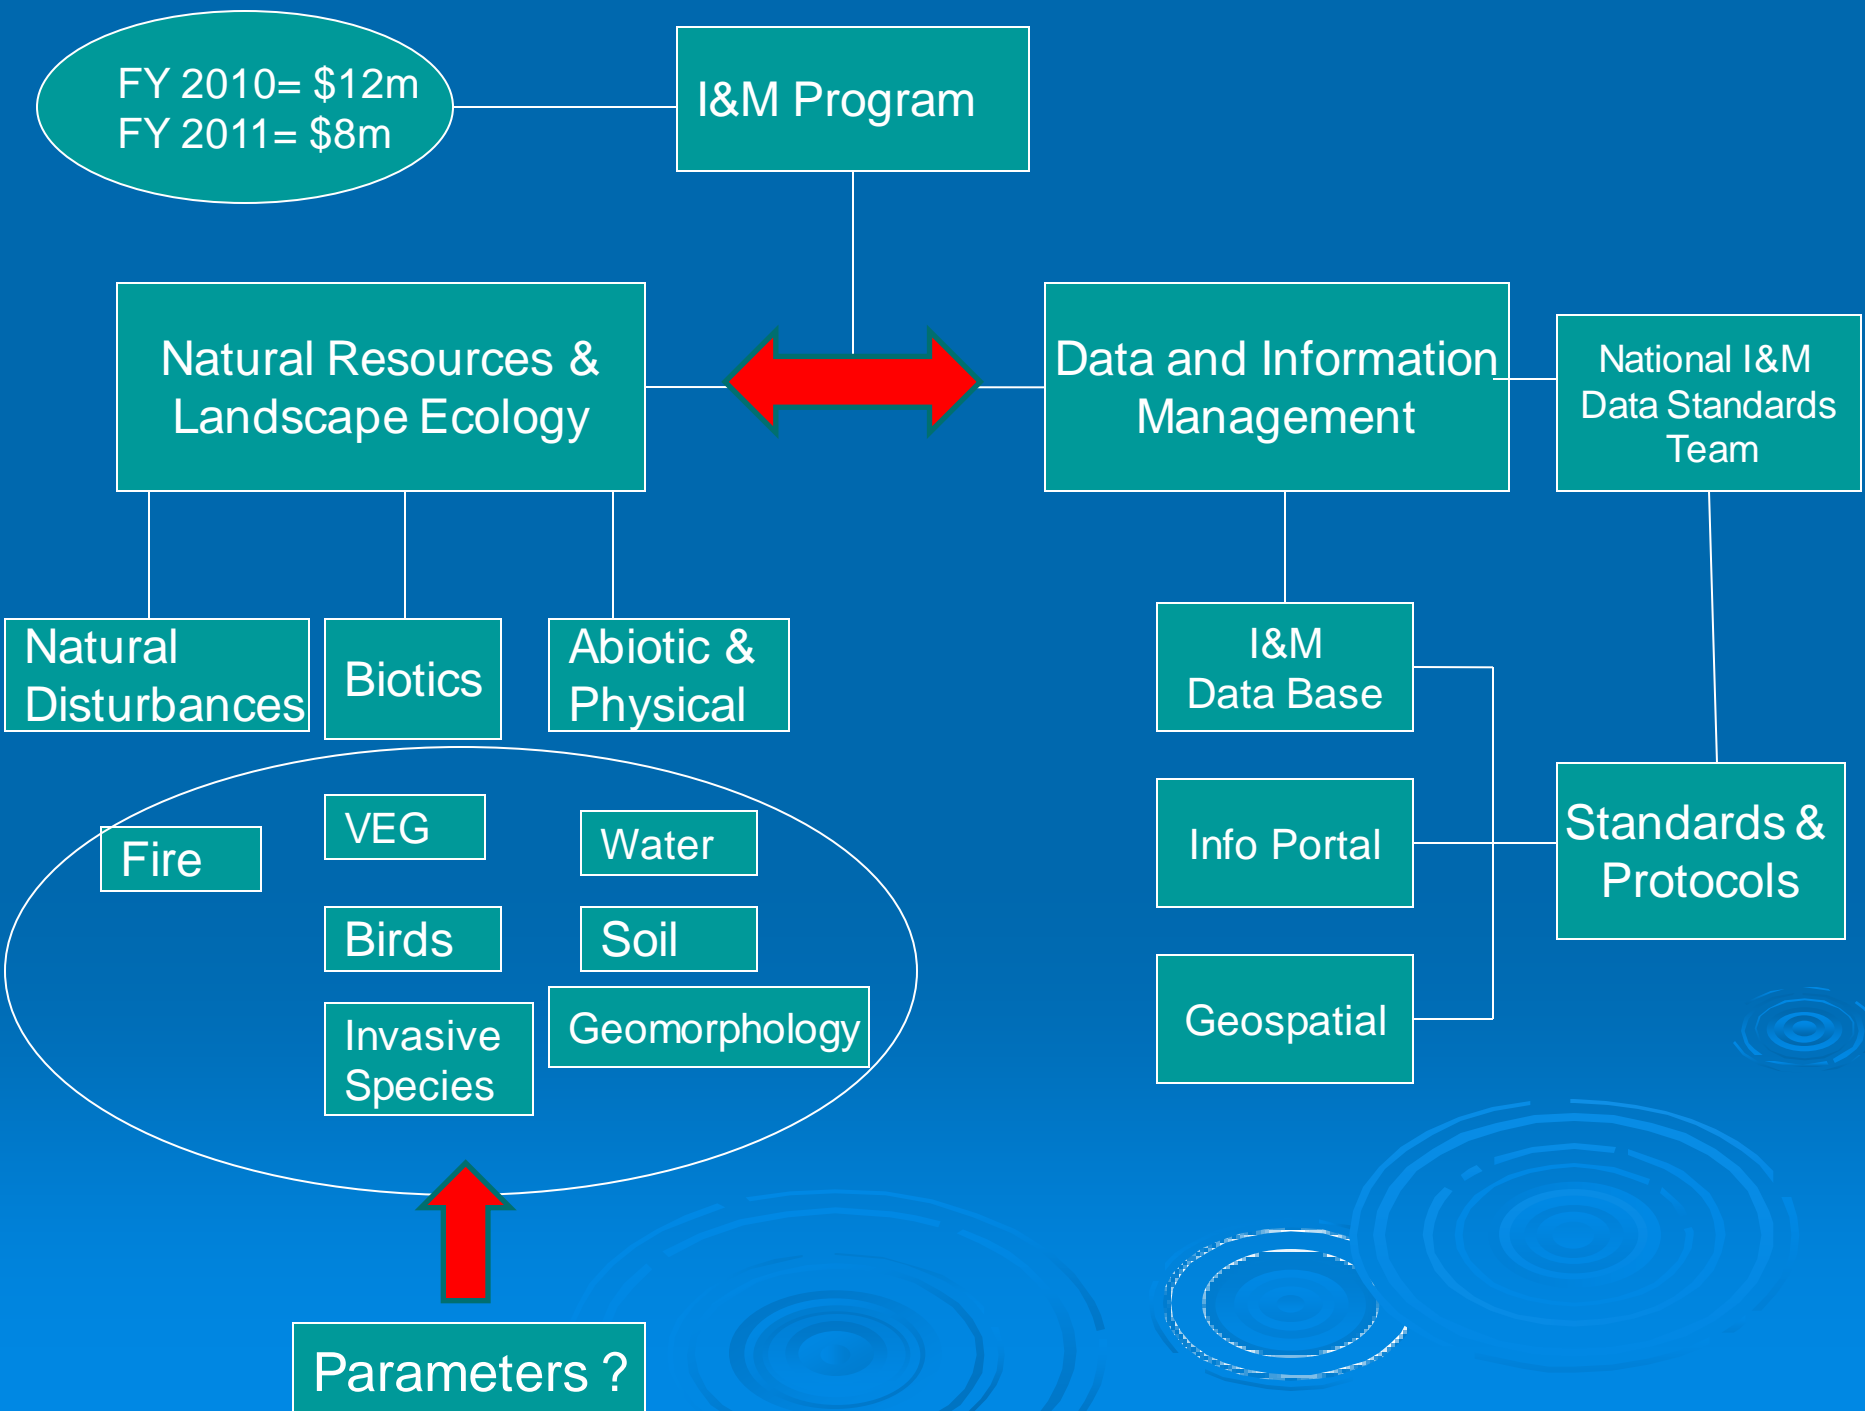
FY 2010= $12m
FY 2011= $8m

I&M Program

Natural Resources & Landscape Ecology

Data and Information Management

National I&M Data Standards Team

Natural Disturbances

Biotics

Abiotic & Physical

I&M Data Base

Fire

VEG

Water

Birds

Soil

Invasive Species

Geomorphology

Info Portal

Standards & Protocols

Geospatial

Parameters ?